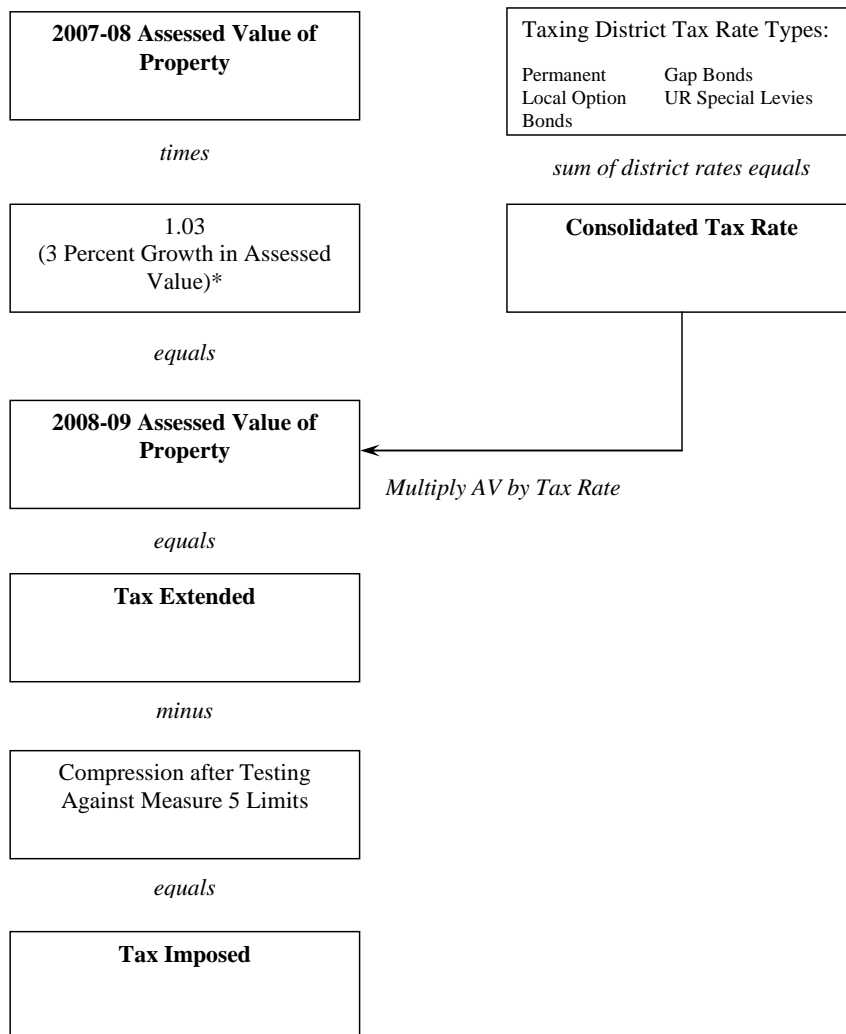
**2007-08 Assessed Value of Property**

*times*

1.03
(3 Percent Growth in Assessed Value)*

*equals*

**2008-09 Assessed Value of Property**

*equals*

**Tax Extended**

*minus*

Compression after Testing Against Measure 5 Limits

*equals*

**Tax Imposed**

Taxing District Tax Rate Types:

Permanent
Local Option
Bonds
Gap Bonds
UR Special Levies

*sum of district rates equals*

**Consolidated Tax Rate**

*Multiply AV by Tax Rate*